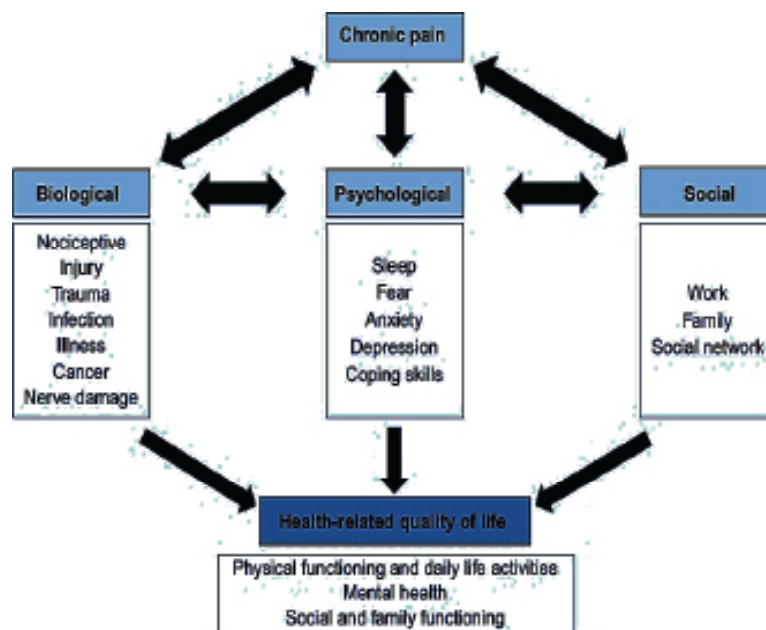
Chronic pain

Biological

Nociceptive
Injury
Trauma
Infection
Illness
Cancer
Nerve damage

Psychological

Sleep
Fear
Anxiety
Depression
Coping skills

Social

Work
Family
Social network

Health-related quality of life

Physical functioning and daily life activities
Mental health
Social and family functioning